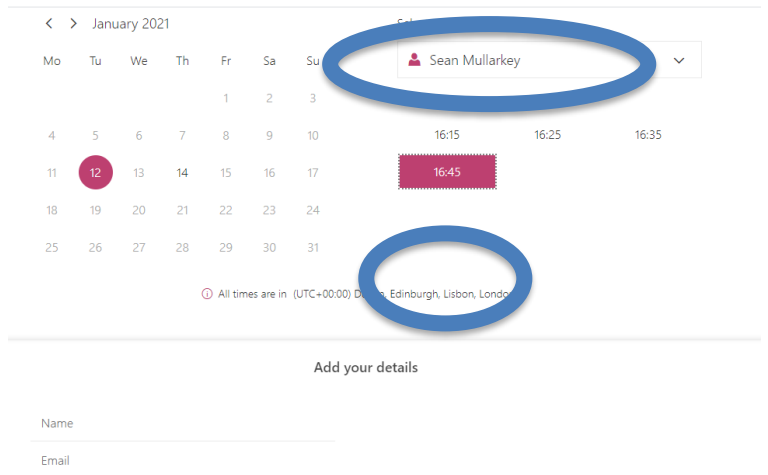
< > January 2021

| Mo | Tu | We | Th | Fr | Sa | Su |
|---|---|---|---|---|---|---|
| | | | | 1 | 2 | 3 |
| 4 | 5 | 6 | 7 | 8 | 9 | 10 |
| 11 | 12 | 13 | 14 | 15 | 16 | 17 |
| 18 | 19 | 20 | 21 | 22 | 23 | 24 |
| 25 | 26 | 27 | 28 | 29 | 30 | 31 |

Sel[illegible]

Sean Mullarkey

16:15 16:25 16:35

16:45

All times are in (UTC+00:00) D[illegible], Edinburgh, Lisbon, London

Add your details

Name

Email